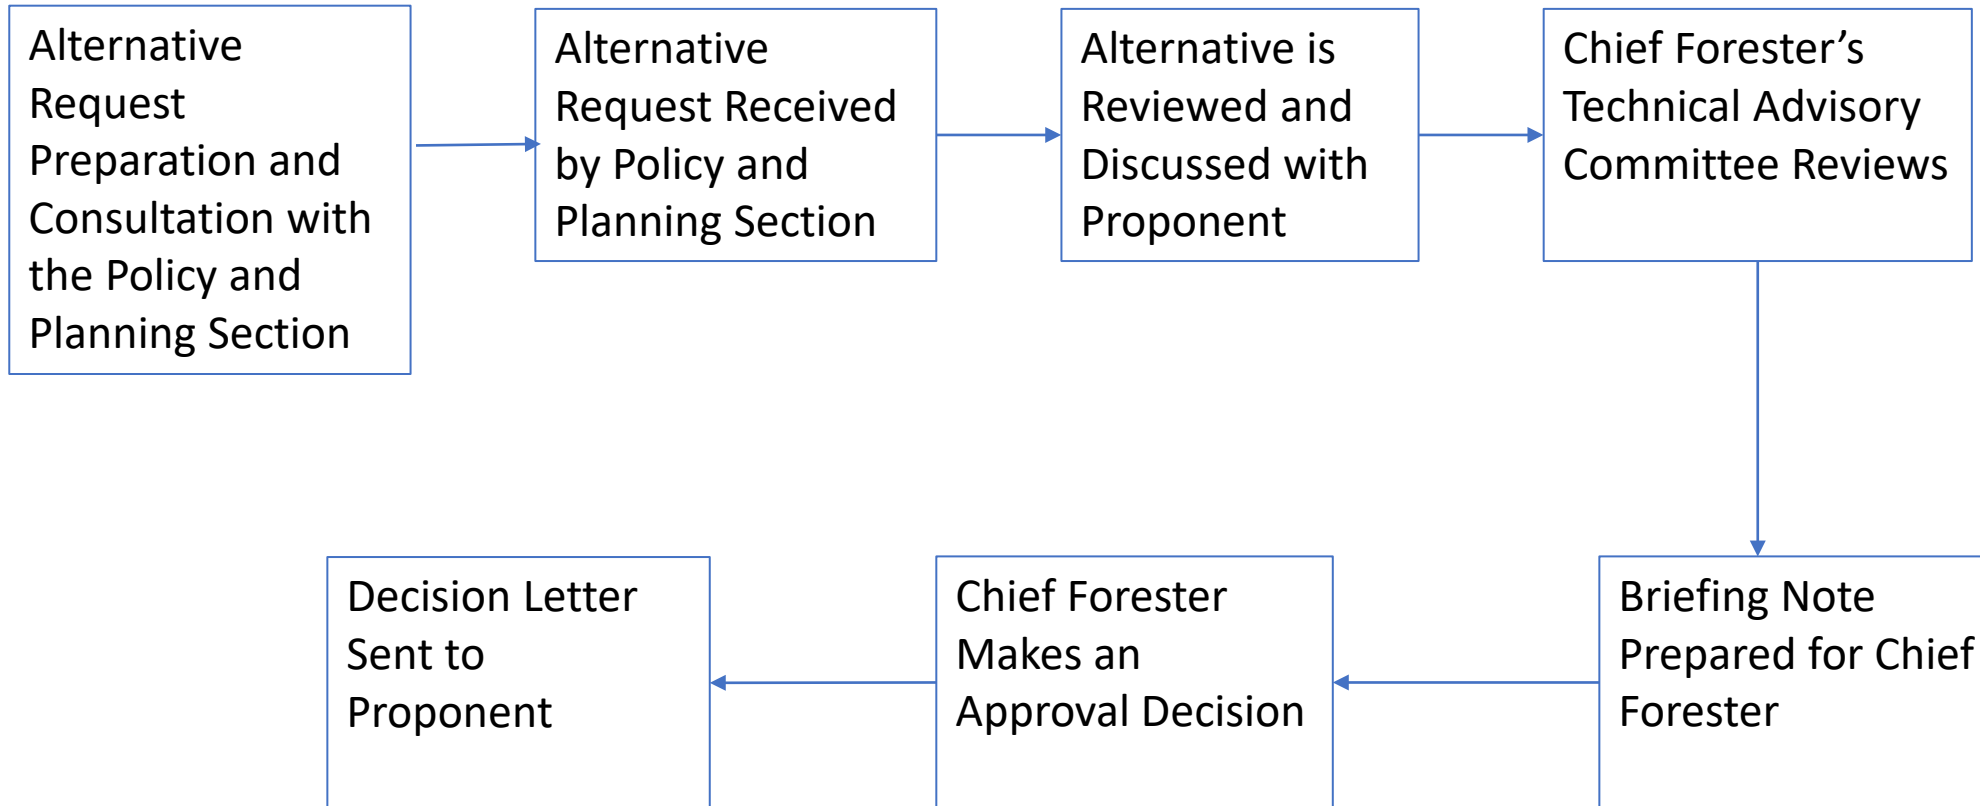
Alternative Request Preparation and Consultation with the Policy and Planning Section

Alternative Request Received by Policy and Planning Section

Alternative is Reviewed and Discussed with Proponent

Chief Forester’s Technical Advisory Committee Reviews

Briefing Note Prepared for Chief Forester

Chief Forester Makes an Approval Decision

Decision Letter Sent to Proponent